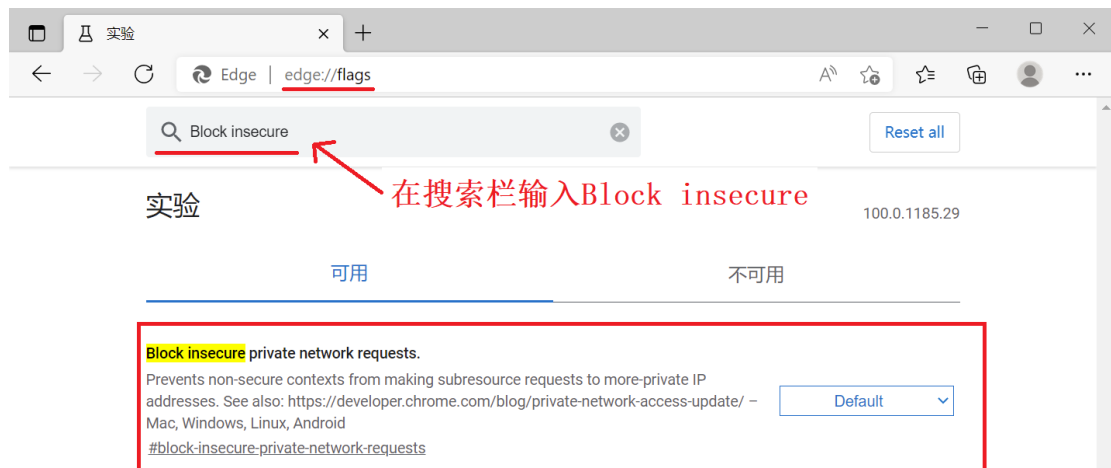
实验

Edge | edge://flags

Block insecure

Reset all

在搜索栏输入Block insecure

实验

100.0.1185.29

可用

不可用

Block insecure private network requests.

Prevents non-secure contexts from making subresource requests to more-private IP addresses. See also: https://developer.chrome.com/blog/private-network-access-update/ – Mac, Windows, Linux, Android

#block-insecure-private-network-requests

Default